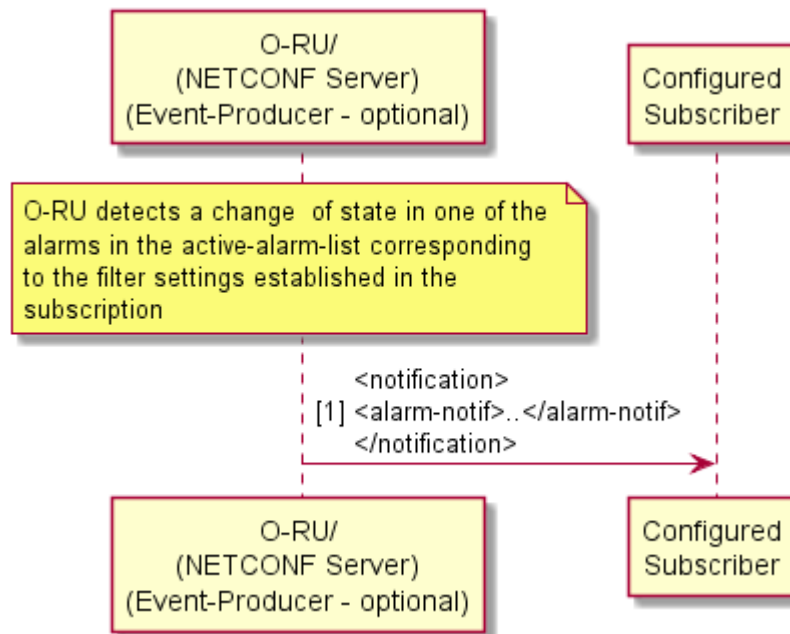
O-RU/
(NETCONF Server)
(Event-Producer - optional)

Configured
Subscriber

O-RU detects a change of state in one of the alarms in the active-alarm-list corresponding to the filter settings established in the subscription

<notification>
[1] <alarm-notif>..</alarm-notif>
</notification>

O-RU/
(NETCONF Server)
(Event-Producer - optional)

Configured
Subscriber